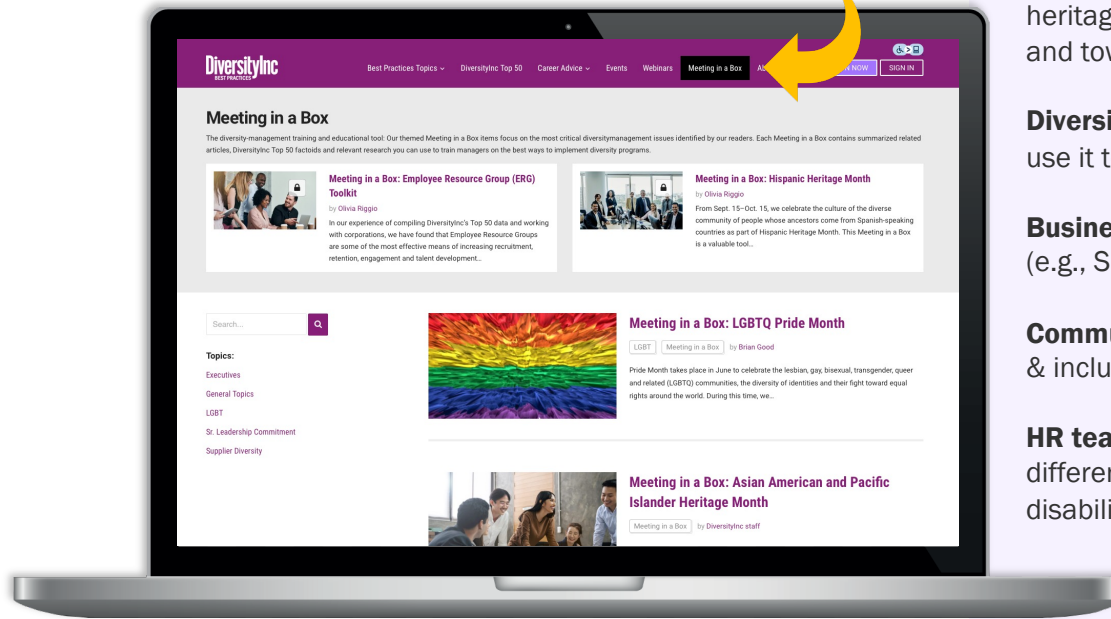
DiversityInc BEST PRACTICES

Best Practices Topics ⌄ DiversityInc Top 50 Career Advice ⌄ Events Webinars Meeting in a Box Ab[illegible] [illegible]N NOW SIGN IN

Meeting in a Box

The diversity-management training and educational tool: Our themed Meeting in a Box items focus on the most critical diversitymanagement issues identified by our readers. Each Meeting in a Box contains summarized related articles, DiversityInc Top 50 factoids and relevant research you can use to train managers on the best ways to implement diversity programs.

Meeting in a Box: Employee Resource Group (ERG) Toolkit

by Olivia Riggio

In our experience of compiling DiversityInc's Top 50 data and working with corporations, we have found that Employee Resource Groups are some of the most effective means of increasing recruitment, retention, engagement and talent development…

Meeting in a Box: Hispanic Heritage Month

by Olivia Riggio

From Sept. 15–Oct. 15, we celebrate the culture of the diverse community of people whose ancestors come from Spanish-speaking countries as part of Hispanic Heritage Month. This Meeting in a Box is a valuable tool…

Search...

Topics:

Executives

General Topics

LGBT

Sr. Leadership Commitment

Supplier Diversity

Meeting in a Box: LGBTQ Pride Month

LGBT Meeting in a Box by Brian Good

Pride Month takes place in June to celebrate the lesbian, gay, bisexual, transgender, queer and related (LGBTQ) communities, the diversity of identities and their fight toward equal rights around the world. During this time, we…

Meeting in a Box: Asian American and Pacific Islander Heritage Month

Meeting in a Box by DiversityInc staff

heritag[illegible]
and tov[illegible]

Diversi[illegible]
use it t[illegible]

Busine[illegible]
(e.g., S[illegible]

Commu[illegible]
& inclu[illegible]

HR tea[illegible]
differe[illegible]
disabili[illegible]